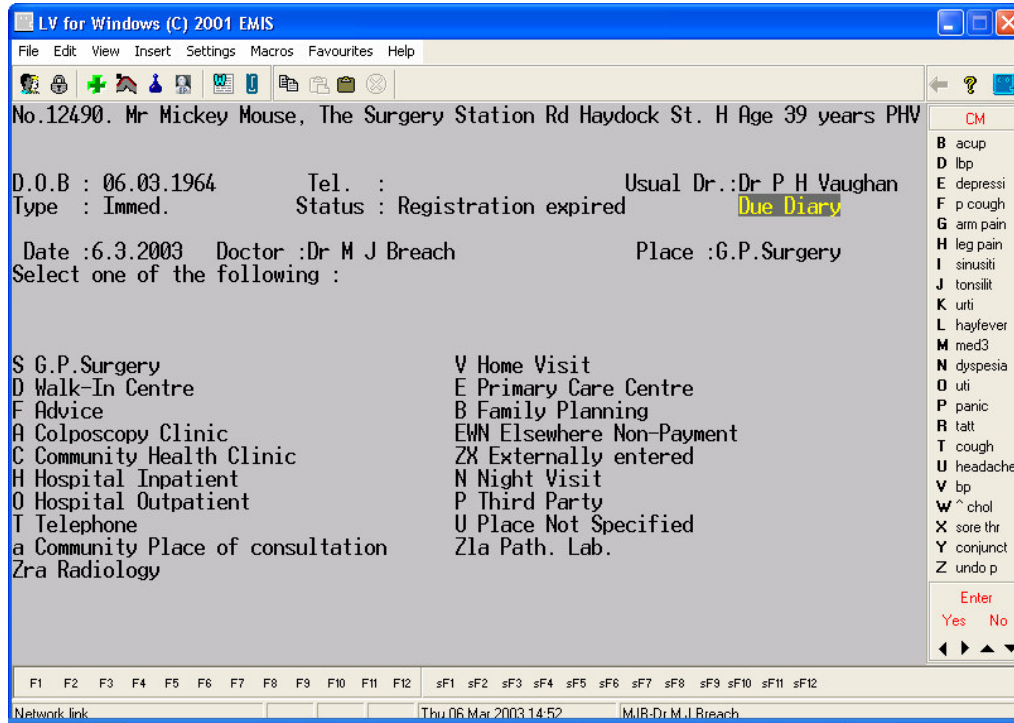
LV for Windows (C) 2001 EMIS

File Edit View Insert Settings Macros Favourites Help

No.12490. Mr Mickey Mouse, The Surgery Station Rd Haydock St. H Age 39 years PHV

D.O.B : 06.03.1964 Tel. : Usual Dr.:Dr P H Vaughan
Type : Immed. Status : Registration expired Due Diary

Date :6.3.2003 Doctor :Dr M J Breach Place :G.P.Surgery
Select one of the following :

S G.P.Surgery
D Walk-In Centre
F Advice
A Colposcopy Clinic
C Community Health Clinic
H Hospital Inpatient
O Hospital Outpatient
T Telephone
a Community Place of consultation
Zra Radiology

V Home Visit
E Primary Care Centre
B Family Planning
EWN Elsewhere Non-Payment
ZX Externally entered
N Night Visit
P Third Party
U Place Not Specified
Zla Path. Lab.

CM
B acup
D lbp
E depressi
F p cough
G arm pain
H leg pain
I sinusiti
J tonsilit
K urti
L hayfever
M med3
N dyspesia
O uti
P panic
R tatt
T cough
U headache
V bp
W ^ chol
X sore thr
Y conjunct
Z undo p
Enter
Yes No

F1 F2 F3 F4 F5 F6 F7 F8 F9 F10 F11 F12 sF1 sF2 sF3 sF4 sF5 sF6 sF7 sF8 sF9 sF10 sF11 sF12

Network link | Thu 06 Mar 2003 14:52 | MJB-Dr M J Breach